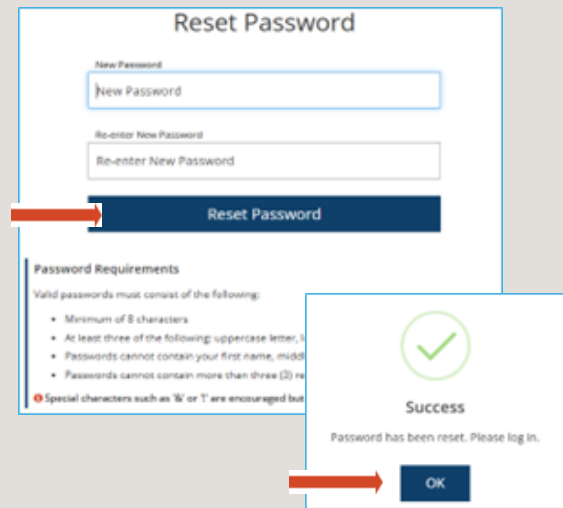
Reset Password

New Password

New Password

Re-enter New Password

Re-enter New Password

Reset Password

Password Requirements

Valid passwords must consist of the following:

- Minimum of 8 characters
- At least three of the following: uppercase letter, l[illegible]
- Passwords cannot contain your first name, midd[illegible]
- Passwords cannot contain more than three (3) re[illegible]

Special characters such as '&' or '!' are encouraged but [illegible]

Success

Password has been reset. Please log in.

OK